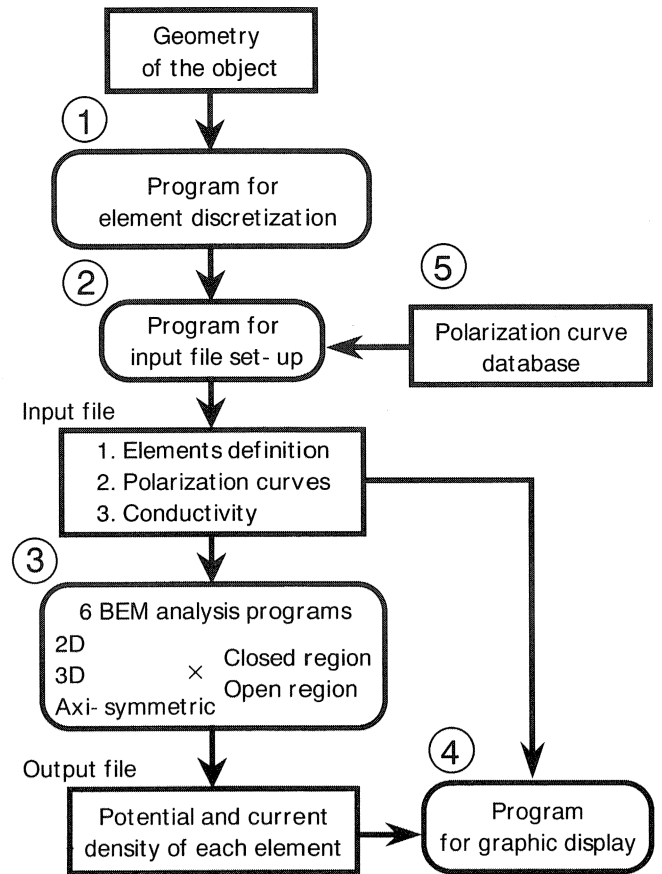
Geometry of the object

1

Program for element discretization

2

5

Program for input file set-up

Polarization curve database

Input file

1. Elements definition
2. Polarization curves
3. Conductivity

3

6 BEM analysis programs
2D
3D
Axi-symmetric
×
Closed region
Open region

Output file

4

Potential and current density of each element

Program for graphic display